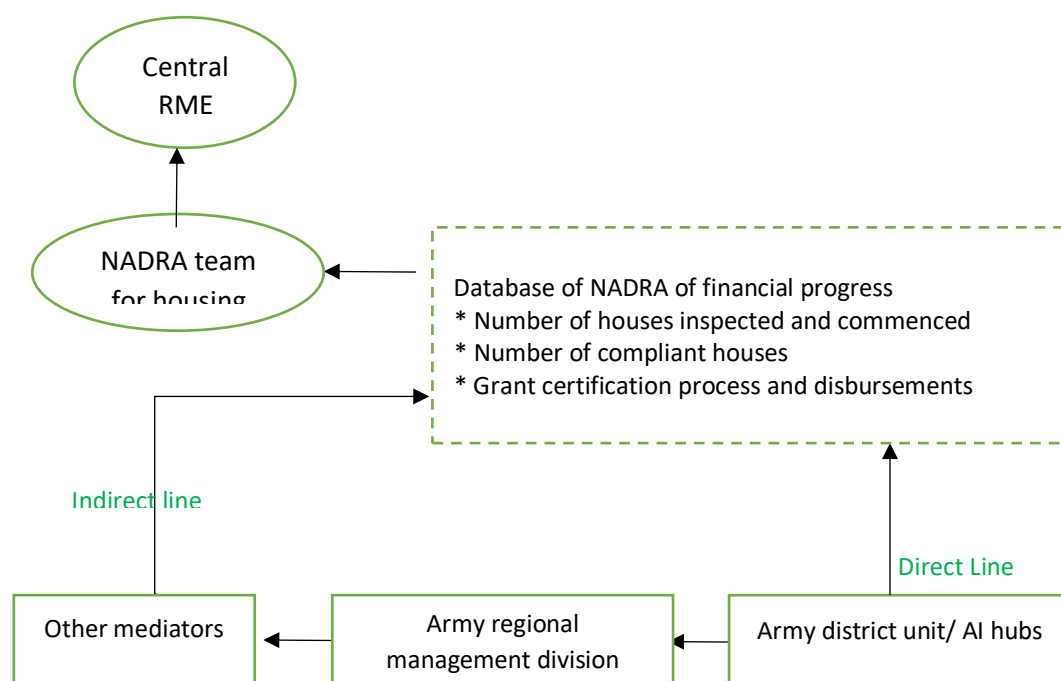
Central RME

NADRA team for housing

Database of NADRA of financial progress
* Number of houses inspected and commenced
* Number of compliant houses
* Grant certification process and disbursements

Indirect line

Direct Line

Other mediators

Army regional management division

Army district unit/ AI hubs